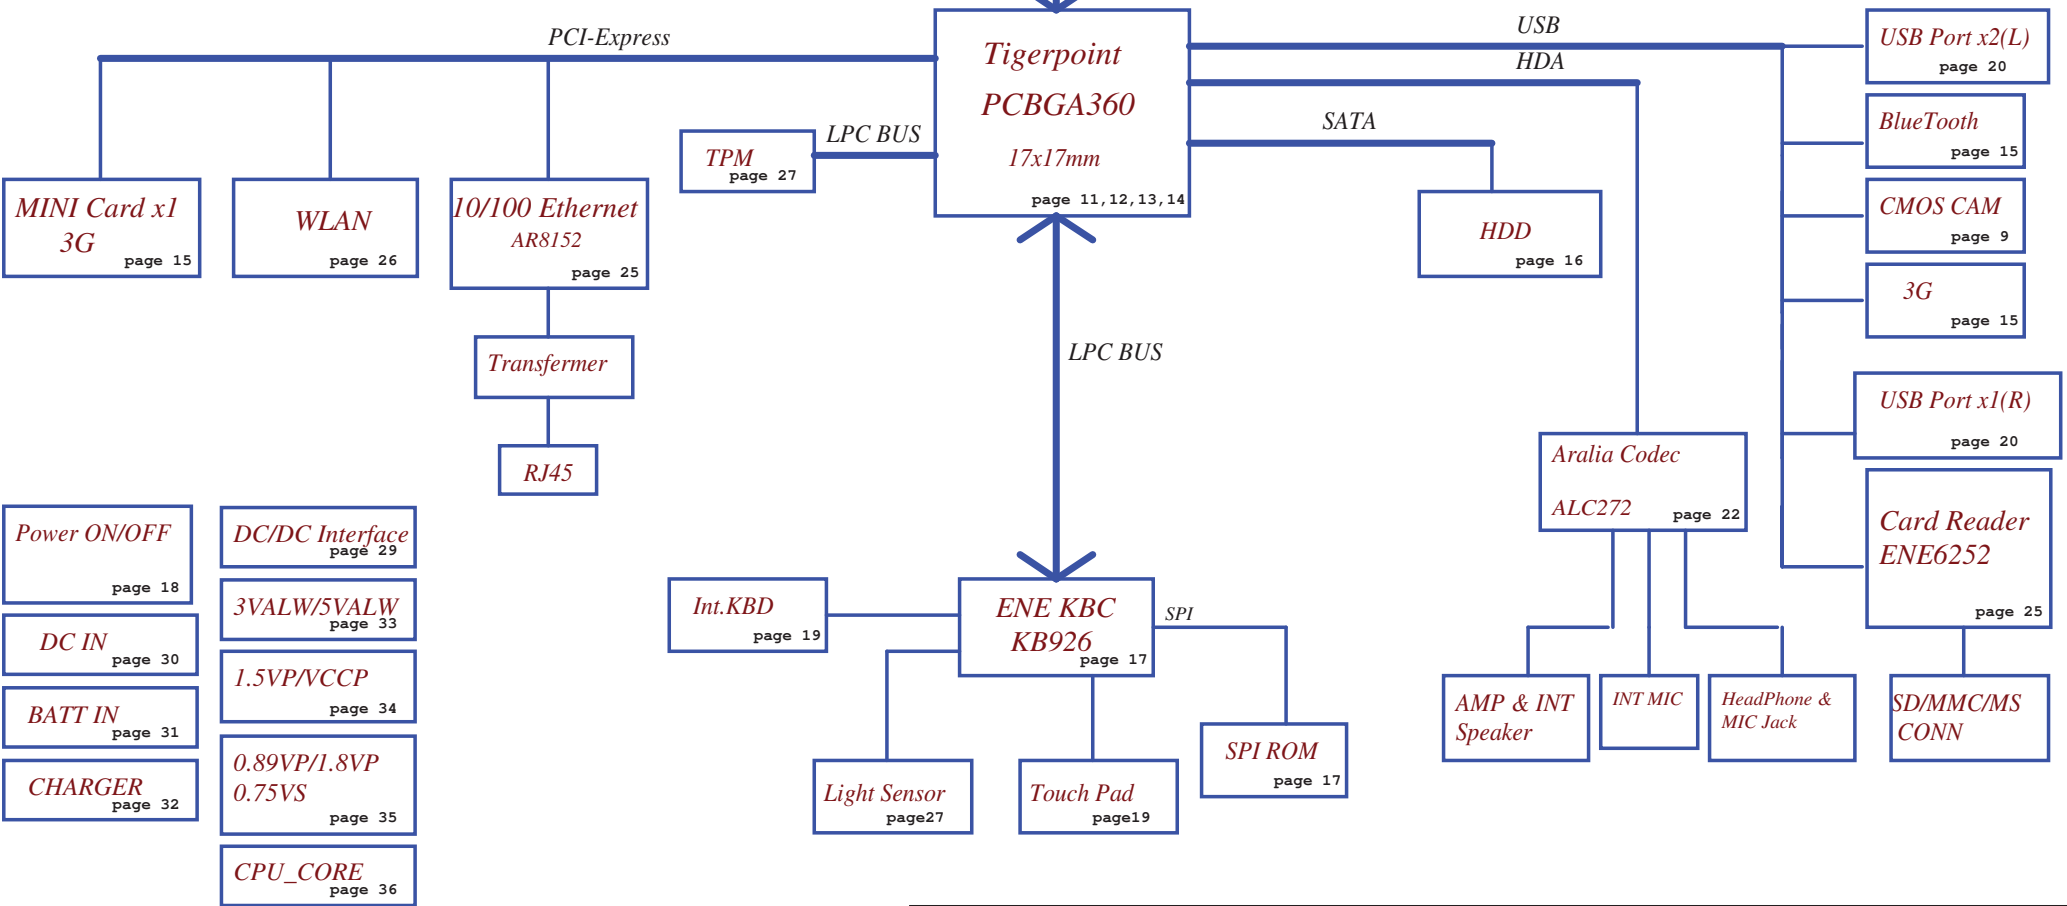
PCI-Express

Tigerpoint
PCBGA360
17x17mm
page 11,12,13,14

USB
HDA
SATA

USB Port x2(L)
page 20

BlueTooth
page 15

CMOS CAM
page 9

3G
page 15

USB Port x1(R)
page 20

Card Reader
ENE6252
page 25

SD/MMC/MS
CONN

TPM
page 27

LPC BUS

MINI Card x1
3G
page 15

WLAN
page 26

10/100 Ethernet
AR8152
page 25

Transfermer

RJ45

HDD
page 16

LPC BUS

Aralia Codec
ALC272
page 22

AMP & INT
Speaker

INT MIC

HeadPhone &
MIC Jack

Power ON/OFF
page 18

DC IN
page 30

BATT IN
page 31

CHARGER
page 32

DC/DC Interface
page 29

3VALW/5VALW
page 33

1.5VP/VCCP
page 34

0.89VP/1.8VP
0.75VS
page 35

CPU_CORE
page 36

Int.KBD
page 19

ENE KBC
KB926
page 17

SPI

SPI ROM
page 17

Light Sensor
page27

Touch Pad
page19